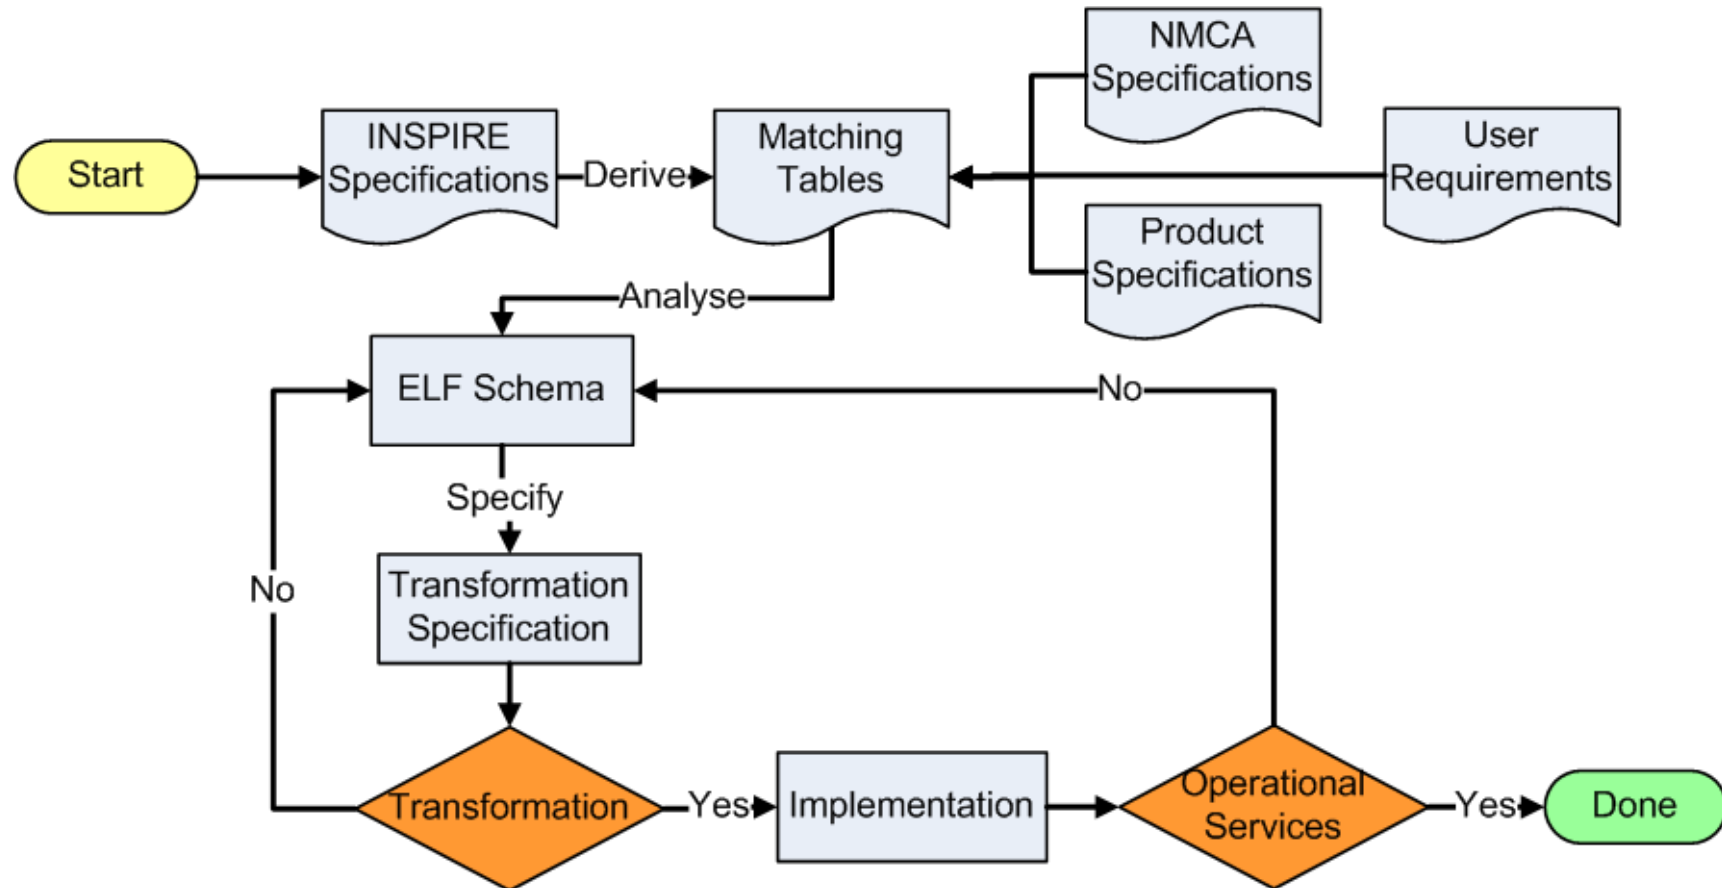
Start

INSPIRE Specifications

Derive

Matching Tables

NMCA Specifications

User Requirements

Product Specifications

Analyse

ELF Schema

No

Specify

Transformation Specification

No

Transformation

Yes

Implementation

Operational Services

Yes

Done